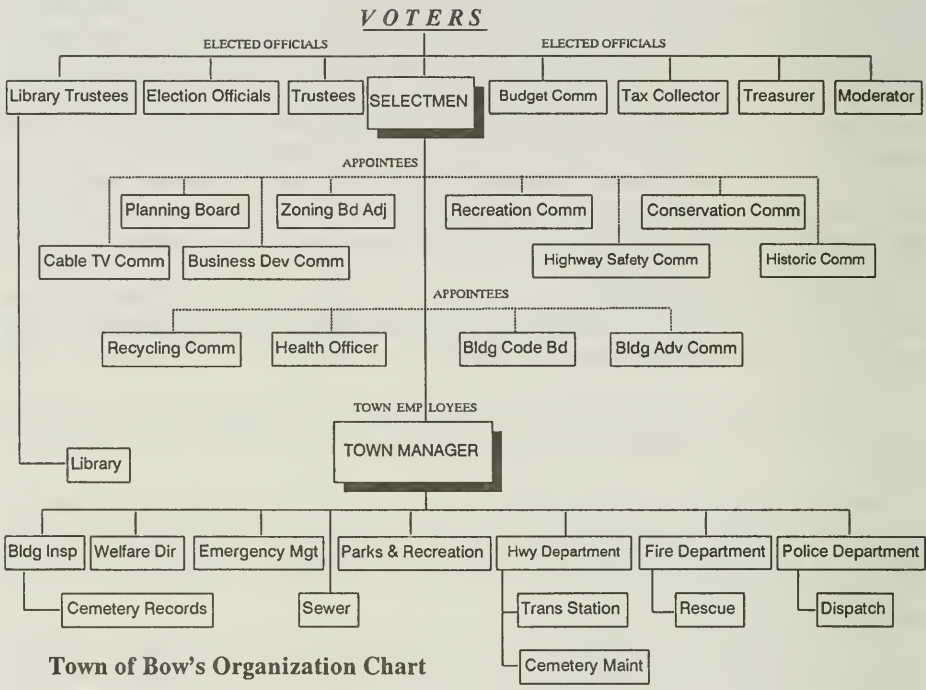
VOTERS

ELECTED OFFICIALS

ELECTED OFFICIALS

Library Trustees

Election Officials

Trustees

SELECTMEN

Budget Comm

Tax Collector

Treasurer

Moderator

APPOINTEES

Planning Board

Zoning Bd Adj

Recreation Comm

Conservation Comm

Cable TV Comm

Business Dev Comm

Highway Safety Comm

Historic Comm

APPOINTEES

Recycling Comm

Health Officer

Bldg Code Bd

Bldg Adv Comm

TOWN EMPLOYEES

TOWN MANAGER

Library

Bldg Insp

Welfare Dir

Emergency Mgt

Parks & Recreation

Hwy Department

Fire Department

Police Department

Cemetery Records

Sewer

Trans Station

Rescue

Dispatch

Cemetery Maint

Town of Bow's Organization Chart